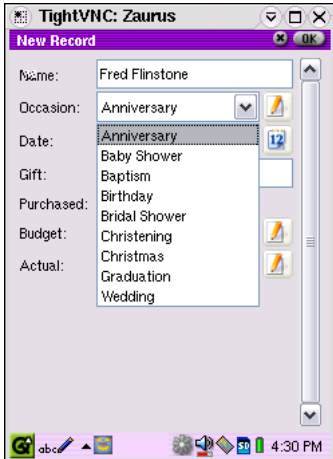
TightVNC: Zaurus

New Record

OK

Name: Fred Flinstone

Occasion: Anniversary

Date:

12

Gift:

Purchased:

Budget:

Actual:

Anniversary
Baby Shower
Baptism
Birthday
Bridal Shower
Christening
Christmas
Graduation
Wedding

abc

SD

4:30 PM